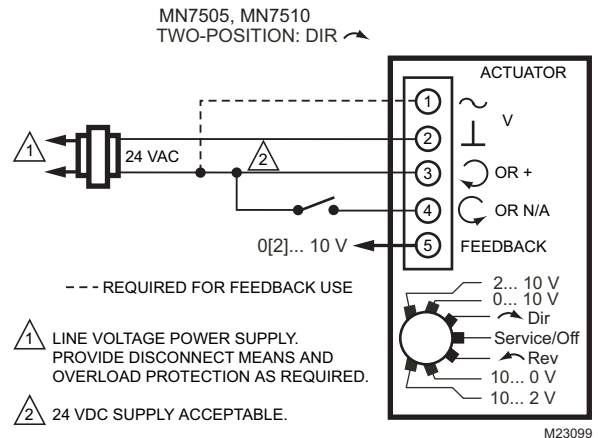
MN7505, MN7510
TWO-POSITION: DIR

ACTUATOR

1 ~ V

2 ⊥

3 OR +

4 OR N/A

5 FEEDBACK

1

24 VAC

2

0[2]... 10 V

- - - REQUIRED FOR FEEDBACK USE

2... 10 V
0... 10 V
Dir
Service/Off
Rev
10... 0 V
10... 2 V

1 LINE VOLTAGE POWER SUPPLY. PROVIDE DISCONNECT MEANS AND OVERLOAD PROTECTION AS REQUIRED.

2 24 VDC SUPPLY ACCEPTABLE.

M23099